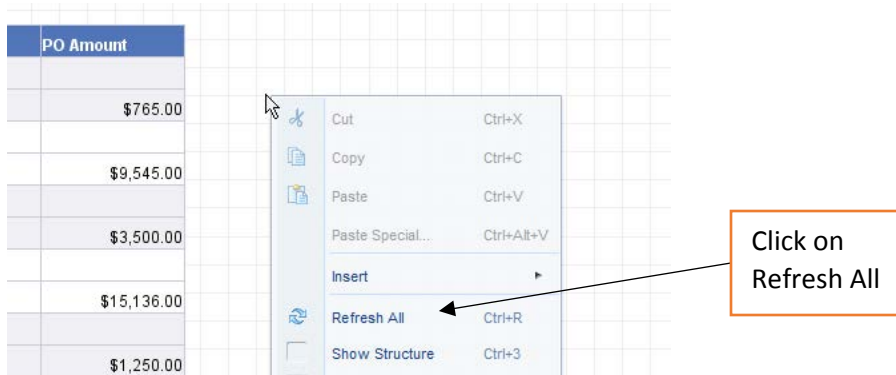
| PO Amount |
|---|
| |
| \$765.00 |
| |
| \$9,545.00 |
| |
| \$3,500.00 |
| |
| \$15,136.00 |
| |
| \$1,250.00 |

Cut Ctrl+X
Copy Ctrl+C
Paste Ctrl+V
Paste Special... Ctrl+Alt+V
Insert
Refresh All Ctrl+R
Show Structure Ctrl+3

Click on Refresh All